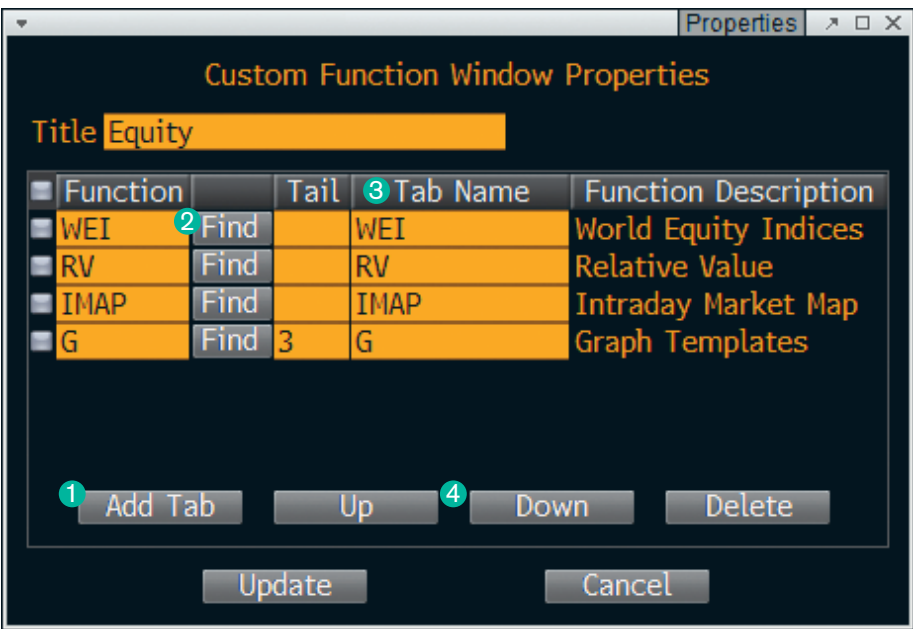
Properties

Custom Function Window Properties

Title Equity

| Function | | Tail | 3 Tab Name | Function Description |
|---|---|---|---|---|
| WEI | 2 Find | | WEI | World Equity Indices |
| RV | Find | | RV | Relative Value |
| IMAP | Find | | IMAP | Intraday Market Map |
| G | Find | 3 | G | Graph Templates |

1 Add Tab Up 4 Down Delete

Update Cancel